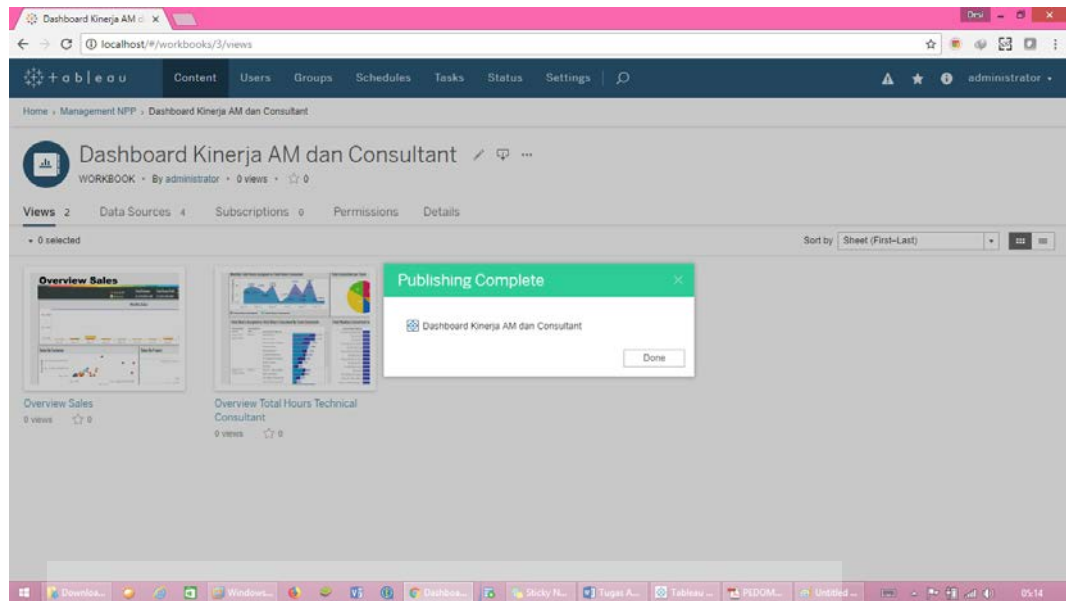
Dashboard Kinerja AM d ×

Desi

localhost/#/workbooks/3/views

+ a b | e a u Content Users Groups Schedules Tasks Status Settings

administrator

Home › Management NPP › Dashboard Kinerja AM dan Consultant

Dashboard Kinerja AM dan Consultant

WORKBOOK · By administrator · 0 views · 0

Views 2 Data Sources 4 Subscriptions 0 Permissions Details

0 selected

Sort by Sheet (First-Last)

Overview Sales

Publishing Complete

Dashboard Kinerja AM dan Consultant

Done

Overview Sales
0 views 0

Overview Total Hours Technical Consultant
0 views 0

Downloa... Windows... Dashboa... Sticky N... Tugas A... Tableau ... PEDOM... Untitled ...

05:14